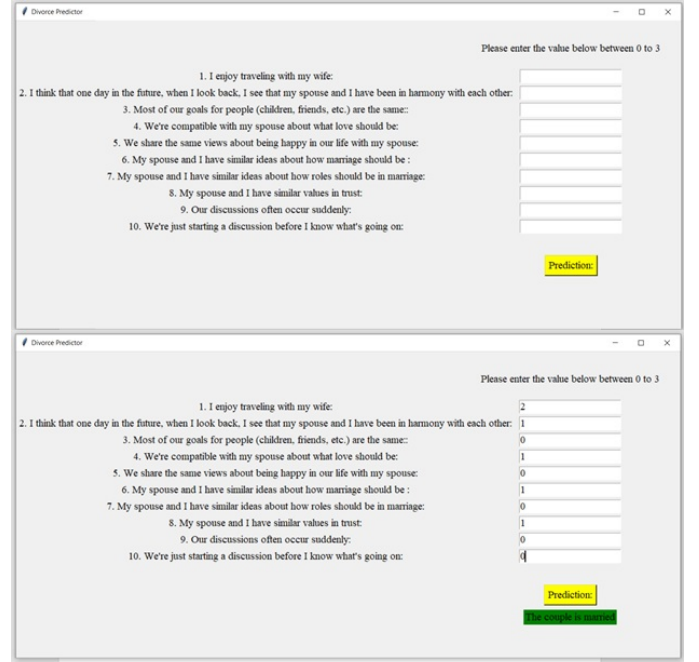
Divorce Predictor

Please enter the value below between 0 to 3

1. I enjoy traveling with my wife:
2. I think that one day in the future, when I look back, I see that my spouse and I have been in harmony with each other:
3. Most of our goals for people (children, friends, etc.) are the same::
4. We're compatible with my spouse about what love should be:
5. We share the same views about being happy in our life with my spouse:
6. My spouse and I have similar ideas about how marriage should be :
7. My spouse and I have similar ideas about how roles should be in marriage:
8. My spouse and I have similar values in trust:
9. Our discussions often occur suddenly:
10. We're just starting a discussion before I know what's going on:

Prediction:

Divorce Predictor

Please enter the value below between 0 to 3

1. I enjoy traveling with my wife: 2
2. I think that one day in the future, when I look back, I see that my spouse and I have been in harmony with each other: 1
3. Most of our goals for people (children, friends, etc.) are the same:: 0
4. We're compatible with my spouse about what love should be: 1
5. We share the same views about being happy in our life with my spouse: 0
6. My spouse and I have similar ideas about how marriage should be : 1
7. My spouse and I have similar ideas about how roles should be in marriage: 0
8. My spouse and I have similar values in trust: 1
9. Our discussions often occur suddenly: 0
10. We're just starting a discussion before I know what's going on: 0

Prediction:

The couple is married